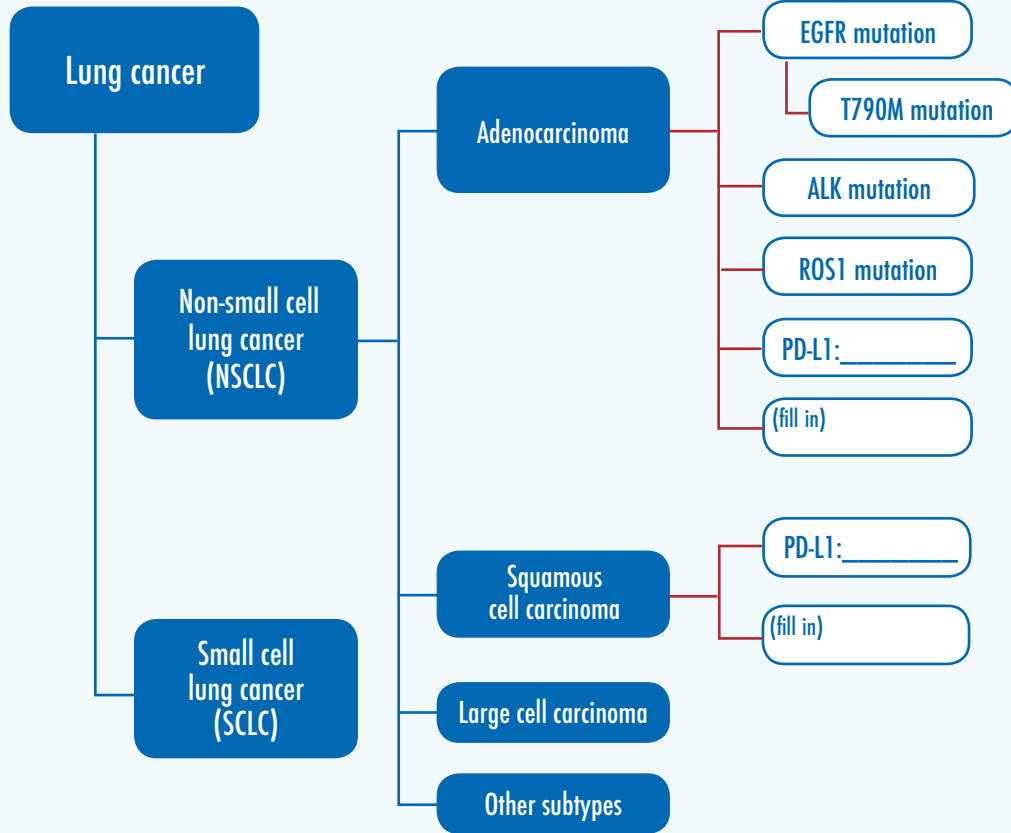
Lung cancer

Non-small cell lung cancer (NSCLC)

Small cell lung cancer (SCLC)

Adenocarcinoma

EGFR mutation

T790M mutation

ALK mutation

ROS1 mutation

PD-L1:________

(fill in)

Squamous cell carcinoma

PD-L1:________

(fill in)

Large cell carcinoma

Other subtypes